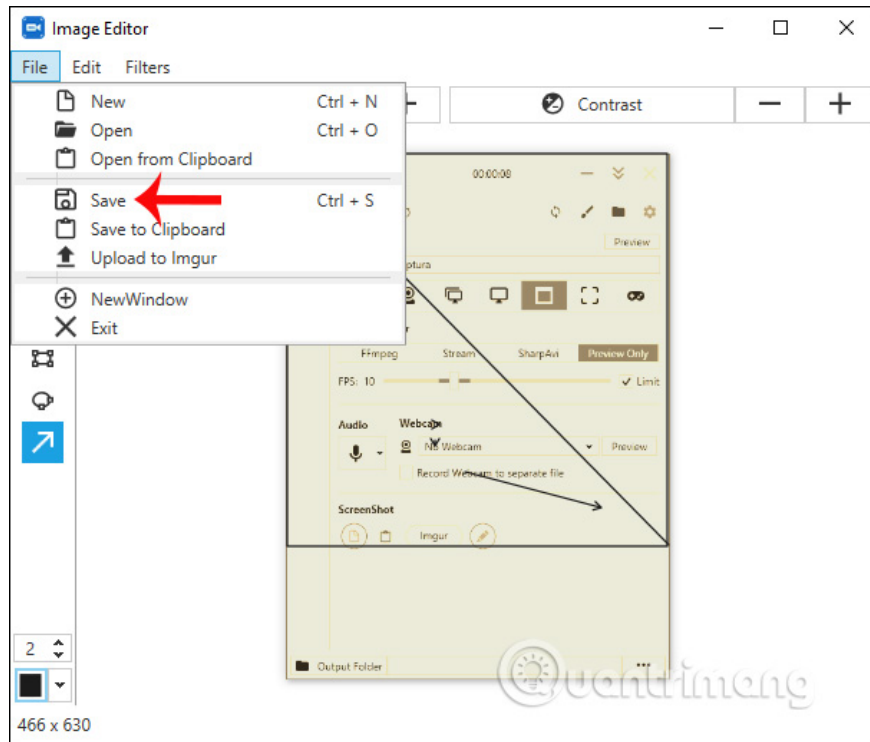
Image Editor

File Edit Filters

New Ctrl + N
Open Ctrl + O
Open from Clipboard
Save Ctrl + S
Save to Clipboard
Upload to Imgur
NewWindow
Exit

Contrast

00:00:00

Preview

ptura

FFmpeg Stream SharpAvi Preview Only

FPS: 10 Limit

Audio Webcam

No Webcam Preview

Record Webcam to separate file

ScreenShot

Imgur

Output Folder

2

466 x 630

uantrimang